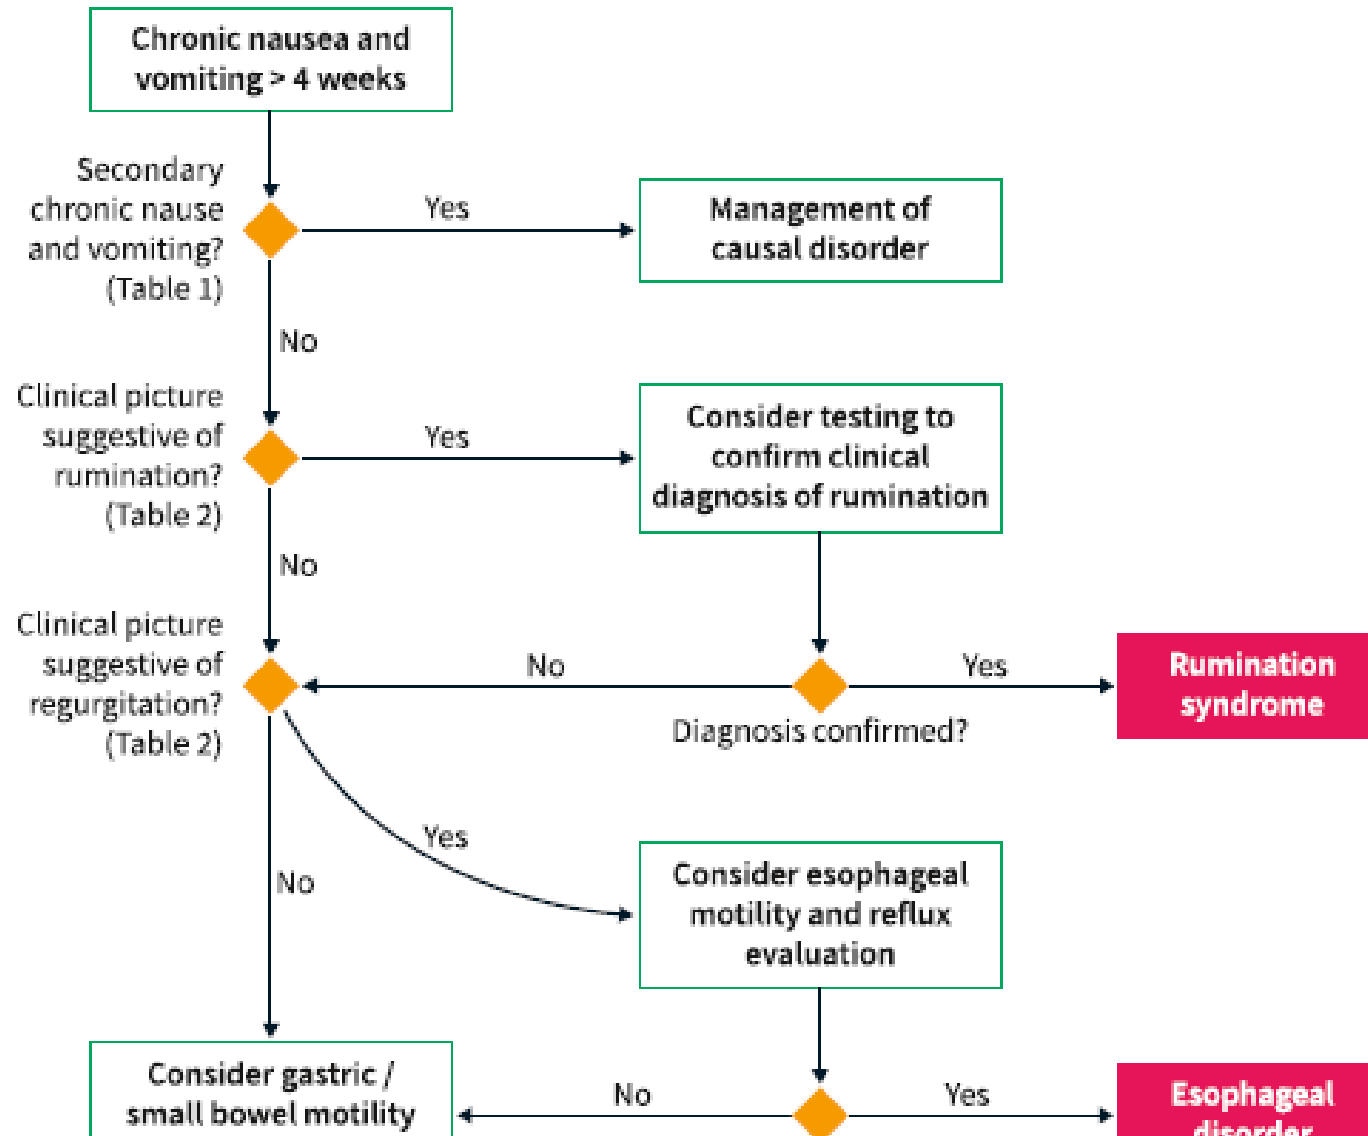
Chronic nausea and vomiting > 4 weeks

Secondary chronic nause and vomiting? (Table 1)

Yes

Management of causal disorder

No

Clinical picture suggestive of rumination? (Table 2)

Yes

Consider testing to confirm clinical diagnosis of rumination

No

Clinical picture suggestive of regurgitation? (Table 2)

No

Yes

Rumination syndrome

Diagnosis confirmed?

Yes

Consider esophageal motility and reflux evaluation

No

Consider gastric / small bowel motility

No

Yes

Esophageal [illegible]